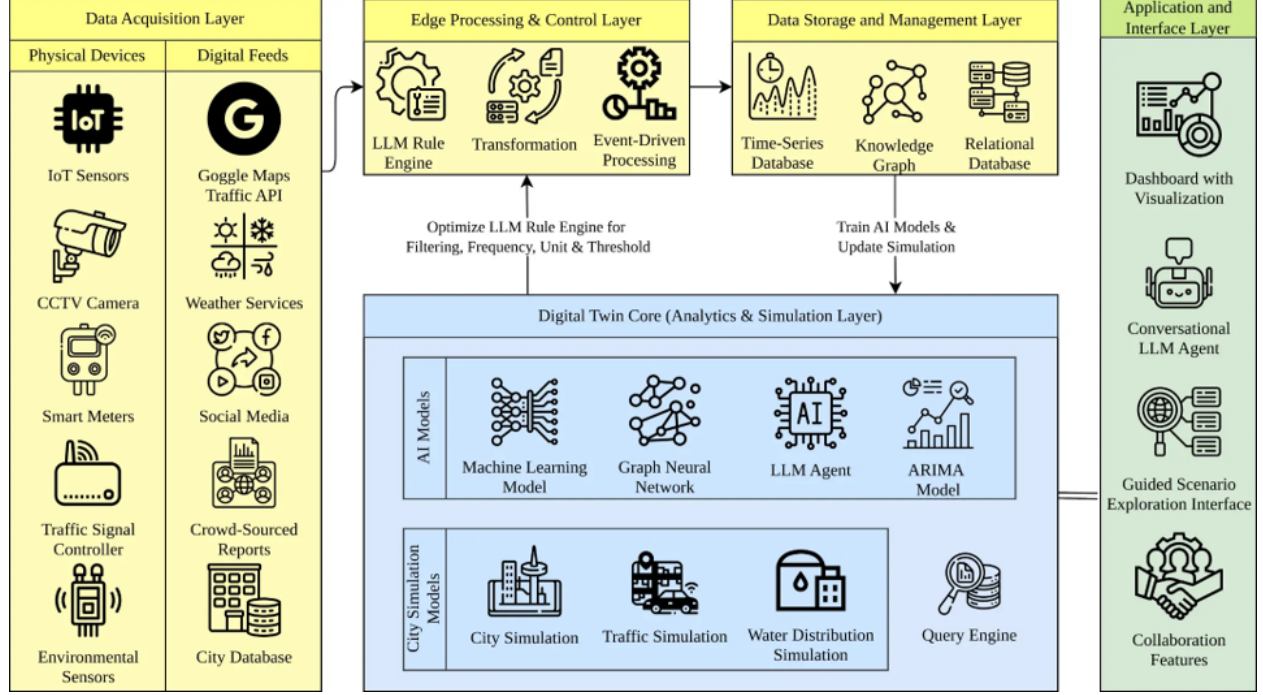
Data Acquisition Layer

Physical Devices

Digital Feeds

IoT

IoT Sensors

CCTV Camera

Smart Meters

Traffic Signal Controller

Environmental Sensors

Goggle Maps Traffic API

Weather Services

Social Media

Crowd-Sourced Reports

City Database

Edge Processing & Control Layer

LLM Rule Engine

Transformation

Event-Driven Processing

Data Storage and Management Layer

Time-Series Database

Knowledge Graph

Relational Database

Application and Interface Layer

Dashboard with Visualization

Conversational LLM Agent

Guided Scenario Exploration Interface

Collaboration Features

Optimize LLM Rule Engine for Filtering, Frequency, Unit & Threshold

Train AI Models & Update Simulation

Digital Twin Core (Analytics & Simulation Layer)

AI Models

Machine Learning Model

Graph Neural Network

AI

LLM Agent

ARIMA Model

City Simulation Models

City Simulation

Traffic Simulation

Water Distribution Simulation

Query Engine